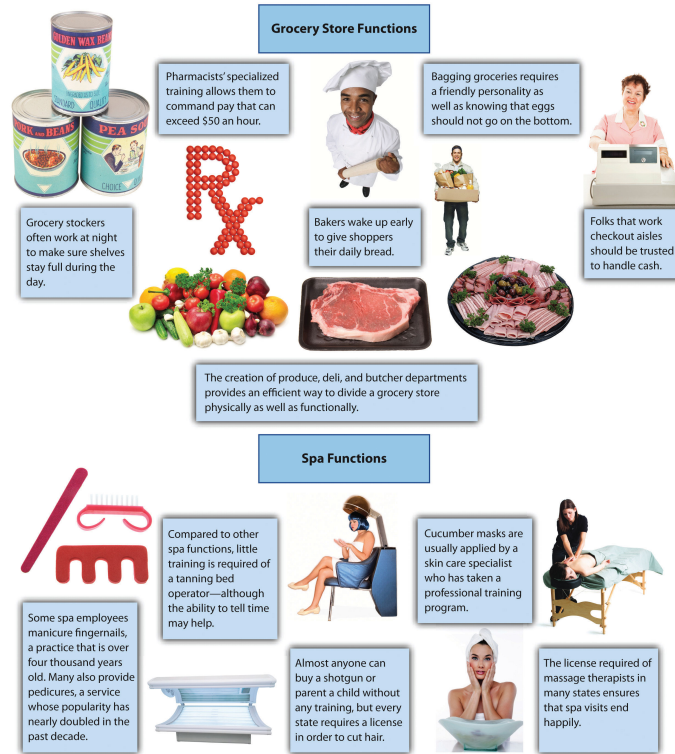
Grocery Store Functions

GOLDEN WAX BEANS

PORK AND BEANS

PEA SOUP

CHOICE

Pharmacists' specialized training allows them to command pay that can exceed $50 an hour.

Bagging groceries requires a friendly personality as well as knowing that eggs should not go on the bottom.

Grocery stockers often work at night to make sure shelves stay full during the day.

Bakers wake up early to give shoppers their daily bread.

Folks that work checkout aisles should be trusted to handle cash.

The creation of produce, deli, and butcher departments provides an efficient way to divide a grocery store physically as well as functionally.

Spa Functions

Compared to other spa functions, little training is required of a tanning bed operator—although the ability to tell time may help.

Cucumber masks are usually applied by a skin care specialist who has taken a professional training program.

Some spa employees manicure fingernails, a practice that is over four thousand years old. Many also provide pedicures, a service whose popularity has nearly doubled in the past decade.

Almost anyone can buy a shotgun or parent a child without any training, but every state requires a license in order to cut hair.

The license required of massage therapists in many states ensures that spa visits end happily.